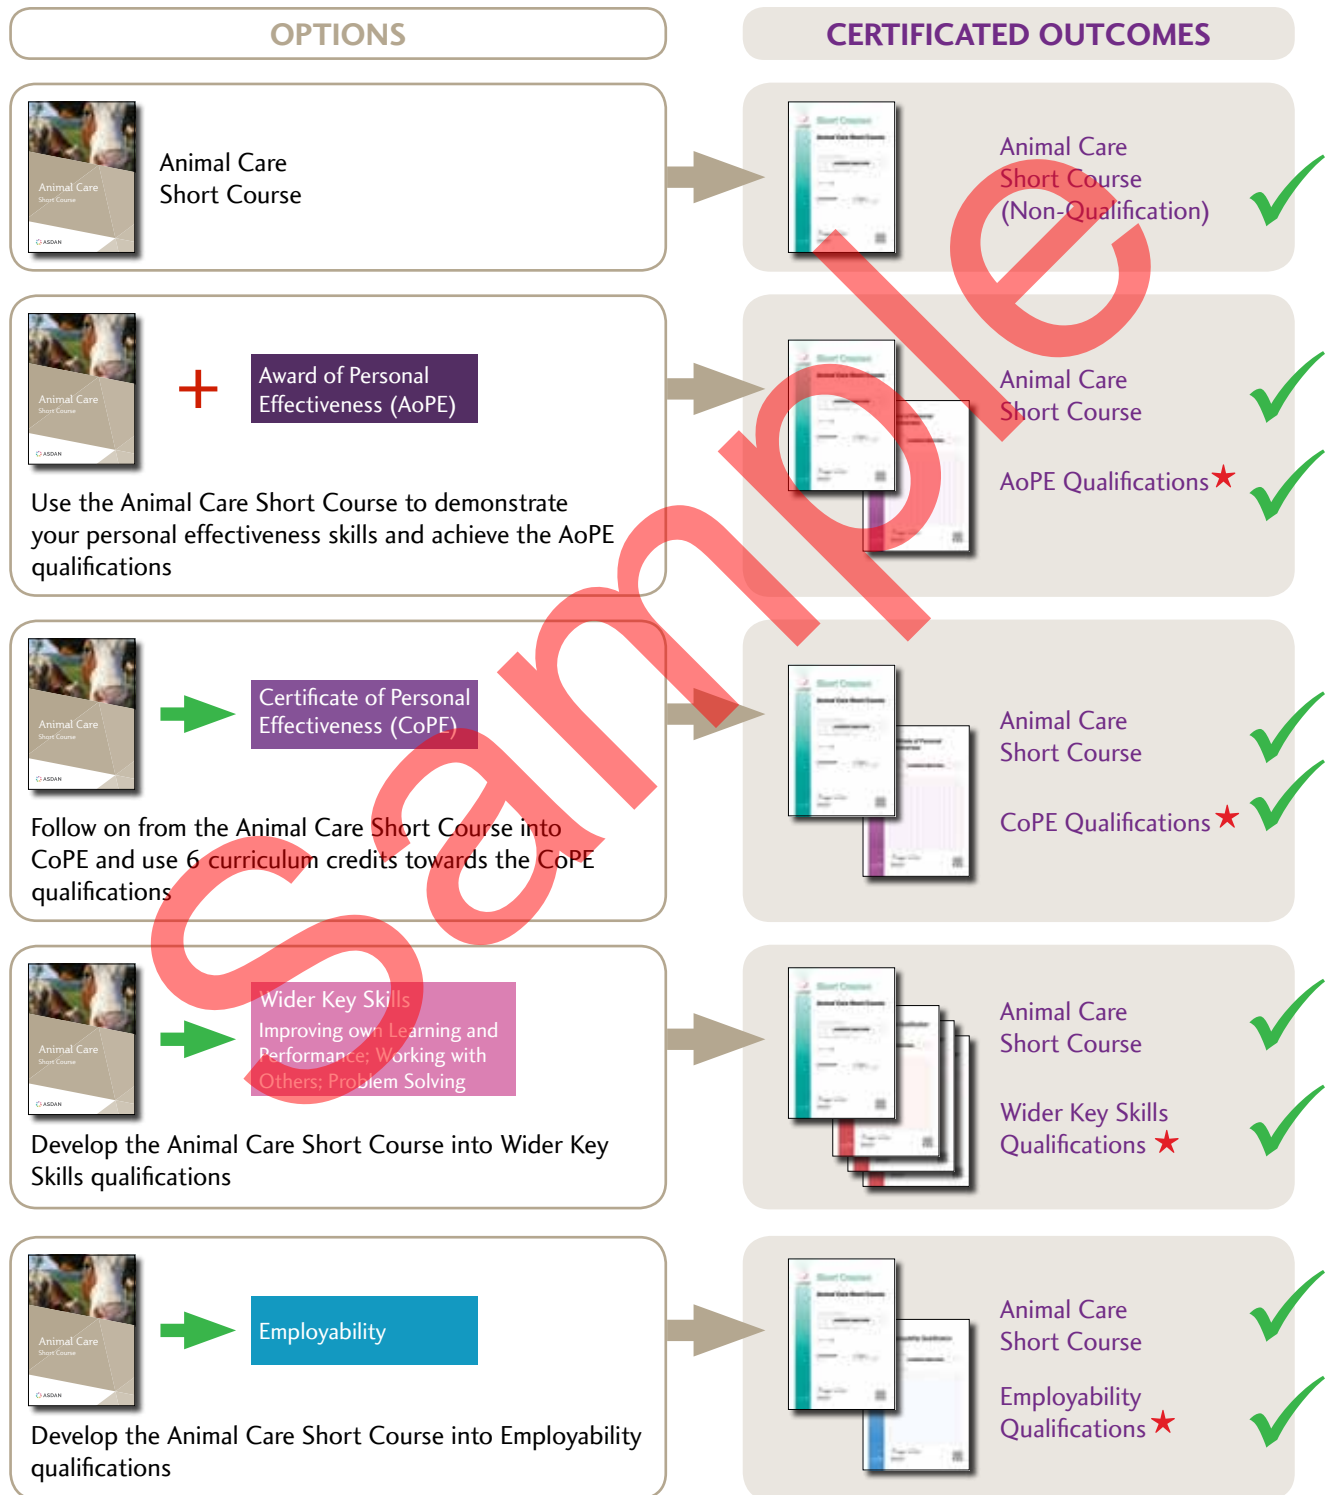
OPTIONS

CERTIFICATED OUTCOMES

Animal Care
Short Course
ASDAN

Animal Care Short Course

Animal Care Short Course (Non-Qualification)

Animal Care
Short Course
ASDAN

+ Award of Personal Effectiveness (AoPE)

Use the Animal Care Short Course to demonstrate your personal effectiveness skills and achieve the AoPE qualifications

Animal Care Short Course

AoPE Qualifications ★

Animal Care
Short Course
ASDAN

Certificate of Personal Effectiveness (CoPE)

Follow on from the Animal Care Short Course into CoPE and use 6 curriculum credits towards the CoPE qualifications

Animal Care Short Course

CoPE Qualifications ★

Animal Care
Short Course
ASDAN

Wider Key Skills
Improving own Learning and Performance; Working with Others; Problem Solving

Develop the Animal Care Short Course into Wider Key Skills qualifications

Animal Care Short Course

Wider Key Skills Qualifications ★

Animal Care
Short Course
ASDAN

Employability

Develop the Animal Care Short Course into Employability qualifications

Animal Care Short Course

Employability Qualifications ★

Sample